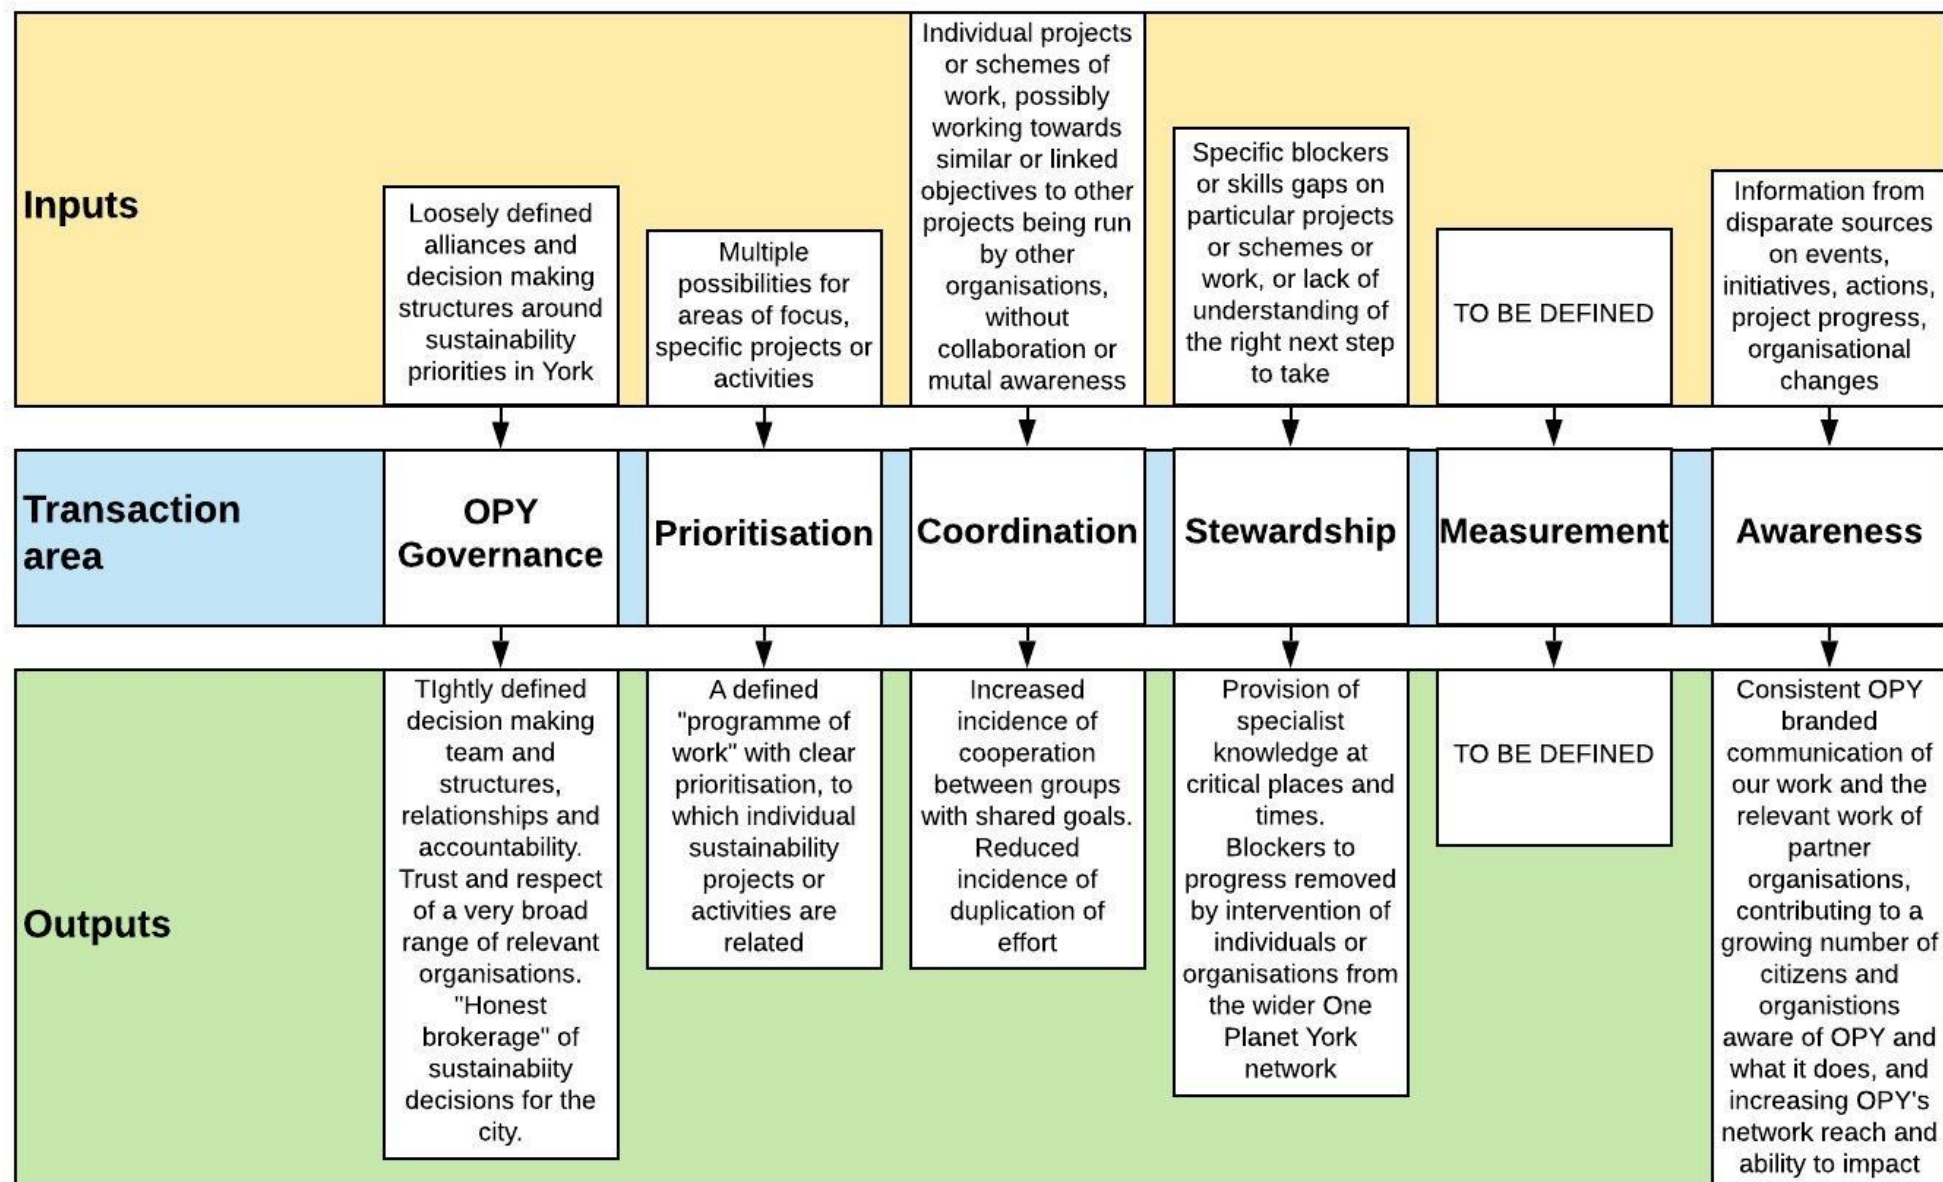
Inputs

Loosely defined alliances and decision making structures around sustainability priorities in York

Multiple possibilities for areas of focus, specific projects or activities

Individual projects or schemes of work, possibly working towards similar or linked objectives to other projects being run by other organisations, without collaboration or mutal awareness

Specific blockers or skills gaps on particular projects or schemes or work, or lack of understanding of the right next step to take

TO BE DEFINED

Information from disparate sources on events, initiatives, actions, project progress, organisational changes

Transaction area

OPY Governance

Prioritisation

Coordination

Stewardship

Measurement

Awareness

Outputs

TIghtly defined decision making team and structures, relationships and accountability. Trust and respect of a very broad range of relevant organisations. "Honest brokerage" of sustainabiity decisions for the city.

A defined "programme of work" with clear prioritisation, to which individual sustainability projects or activities are related

Increased incidence of cooperation between groups with shared goals. Reduced incidence of duplication of effort

Provision of specialist knowledge at critical places and times. Blockers to progress removed by intervention of individuals or organisations from the wider One Planet York network

TO BE DEFINED

Consistent OPY branded communication of our work and the relevant work of partner organisations, contributing to a growing number of citizens and organistions aware of OPY and what it does, and increasing OPY's network reach and ability to impact